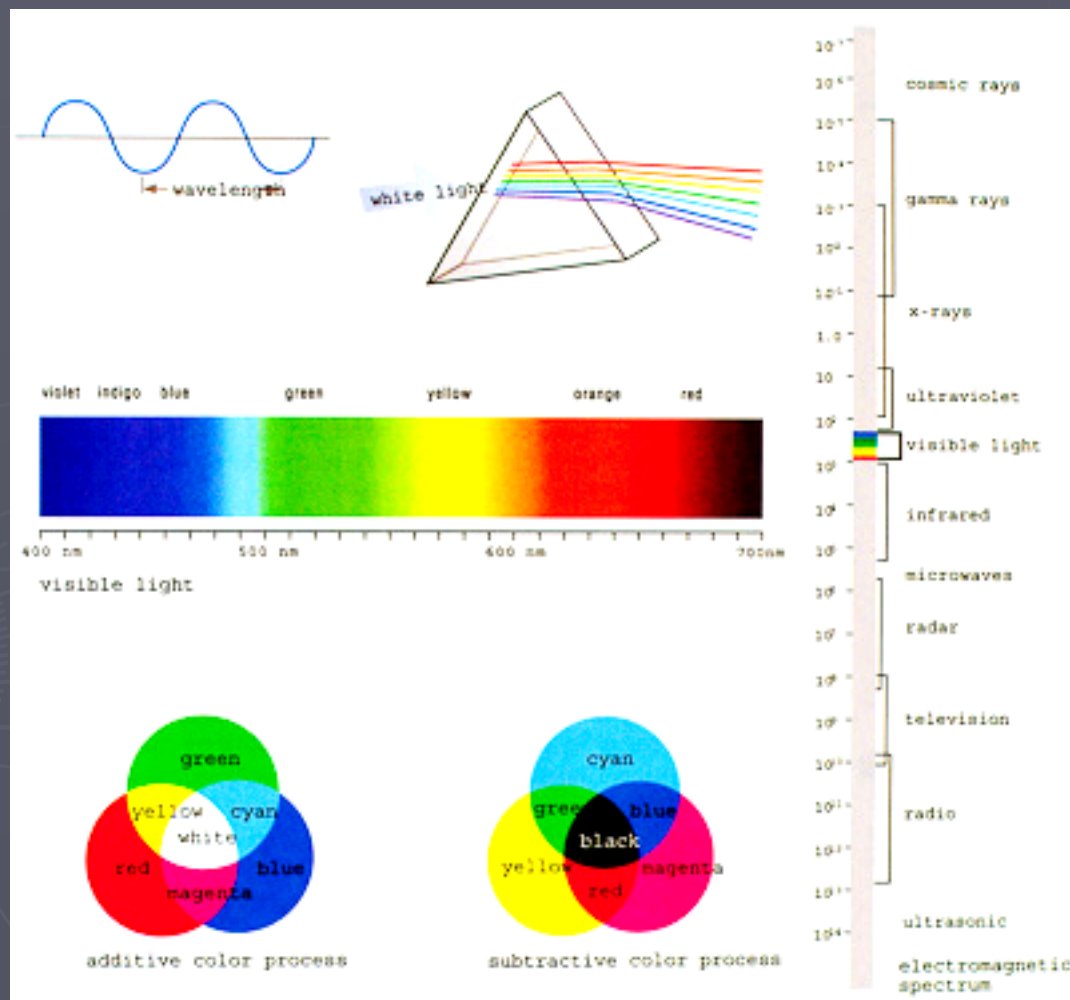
wavelength

white light

violet indigo blue green yellow orange red

400 nm 500 nm 600 nm 700nm

visible light

green
yellow cyan
white
red blue
magenta

additive color process

cyan
green blue
black
yellow magenta
red

subtractive color process

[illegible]
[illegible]
cosmic rays
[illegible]
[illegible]
gamma rays
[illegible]
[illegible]
x-rays
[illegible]
10
ultraviolet
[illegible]
visible light
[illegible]
infrared
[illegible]
microwaves
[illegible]
radar
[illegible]
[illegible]
television
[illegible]
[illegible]
radio
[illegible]
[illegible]
ultrasonic
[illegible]
electromagnetic spectrum